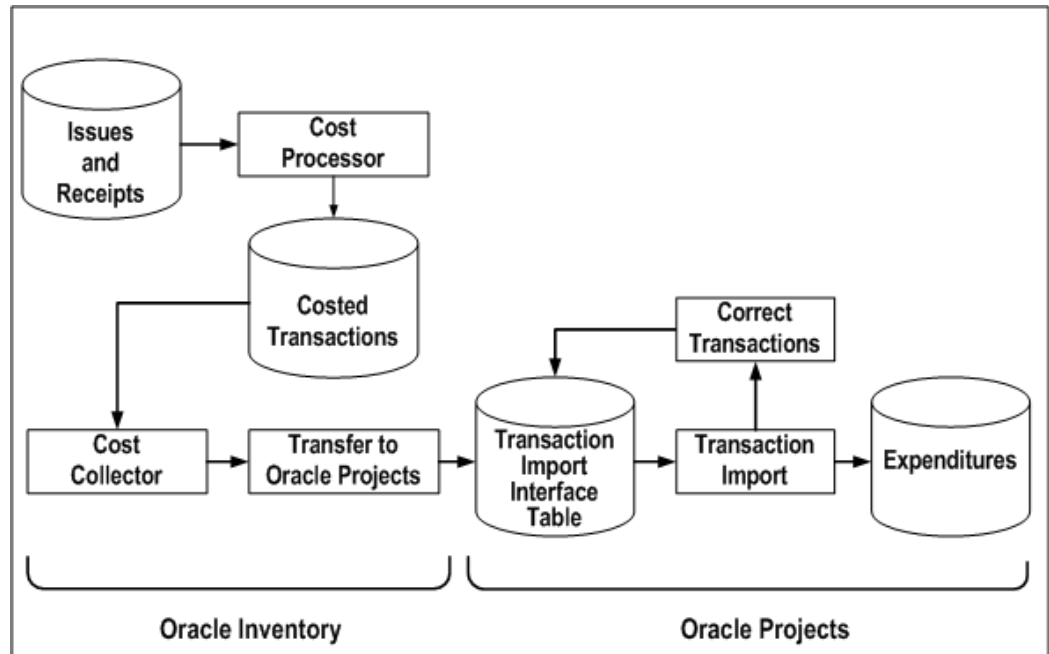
Issues and Receipts

Cost Processor

Costed Transactions

Correct Transactions

Cost Collector

Transfer to Oracle Projects

Transaction Import Interface Table

Transaction Import

Expenditures

Oracle Inventory

Oracle Projects